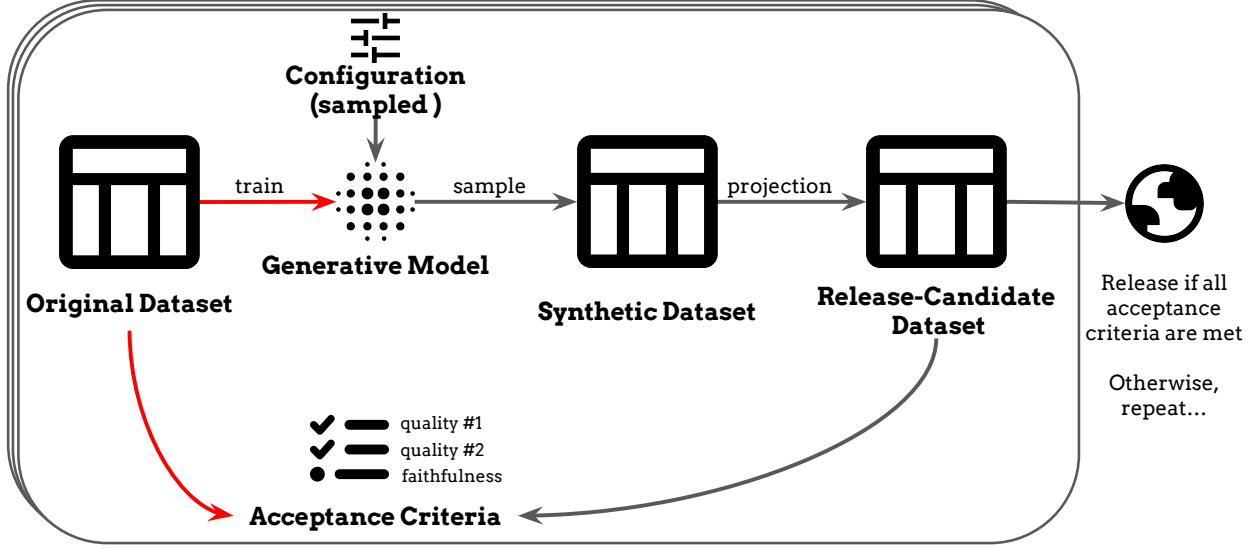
Configuration
(sampled )

train

sample

projection

Original Dataset

Generative Model

Synthetic Dataset

Release-Candidate Dataset

Release if all acceptance criteria are met

Otherwise, repeat...

quality #1
quality #2
faithfulness

Acceptance Criteria